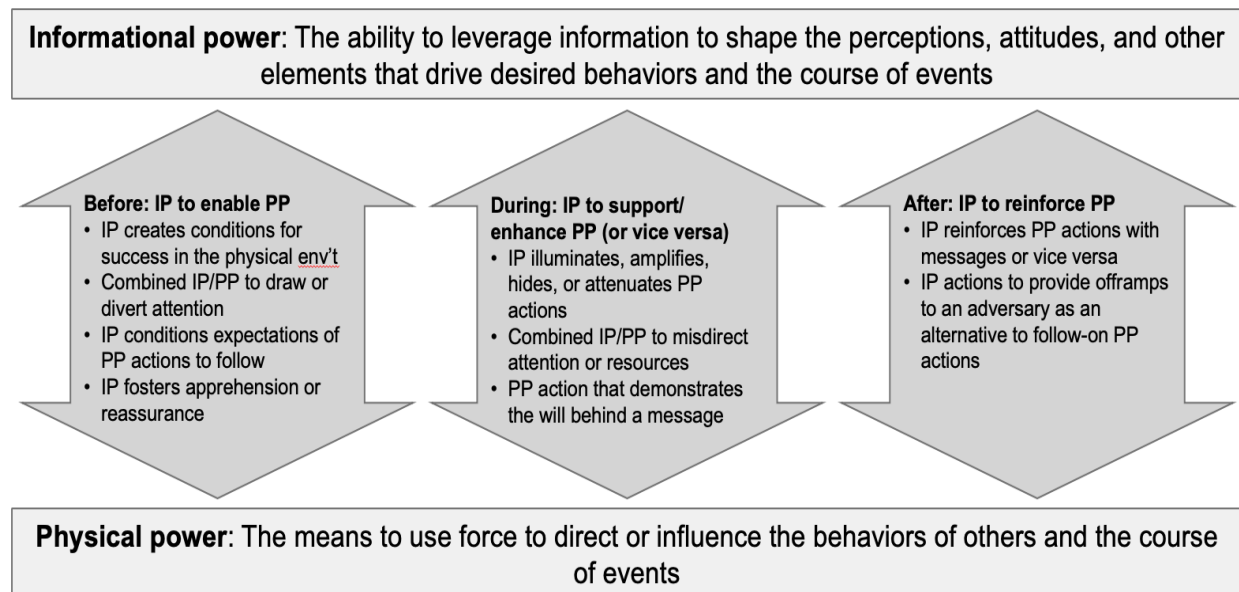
**Informational power**: The ability to leverage information to shape the perceptions, attitudes, and other elements that drive desired behaviors and the course of events

**Before: IP to enable PP**
- IP creates conditions for success in the physical env't
- Combined IP/PP to draw or divert attention
- IP conditions expectations of PP actions to follow
- IP fosters apprehension or reassurance

**During: IP to support/ enhance PP (or vice versa)**
- IP illuminates, amplifies, hides, or attenuates PP actions
- Combined IP/PP to misdirect attention or resources
- PP action that demonstrates the will behind a message

**After: IP to reinforce PP**
- IP reinforces PP actions with messages or vice versa
- IP actions to provide offramps to an adversary as an alternative to follow-on PP actions

**Physical power**: The means to use force to direct or influence the behaviors of others and the course of events